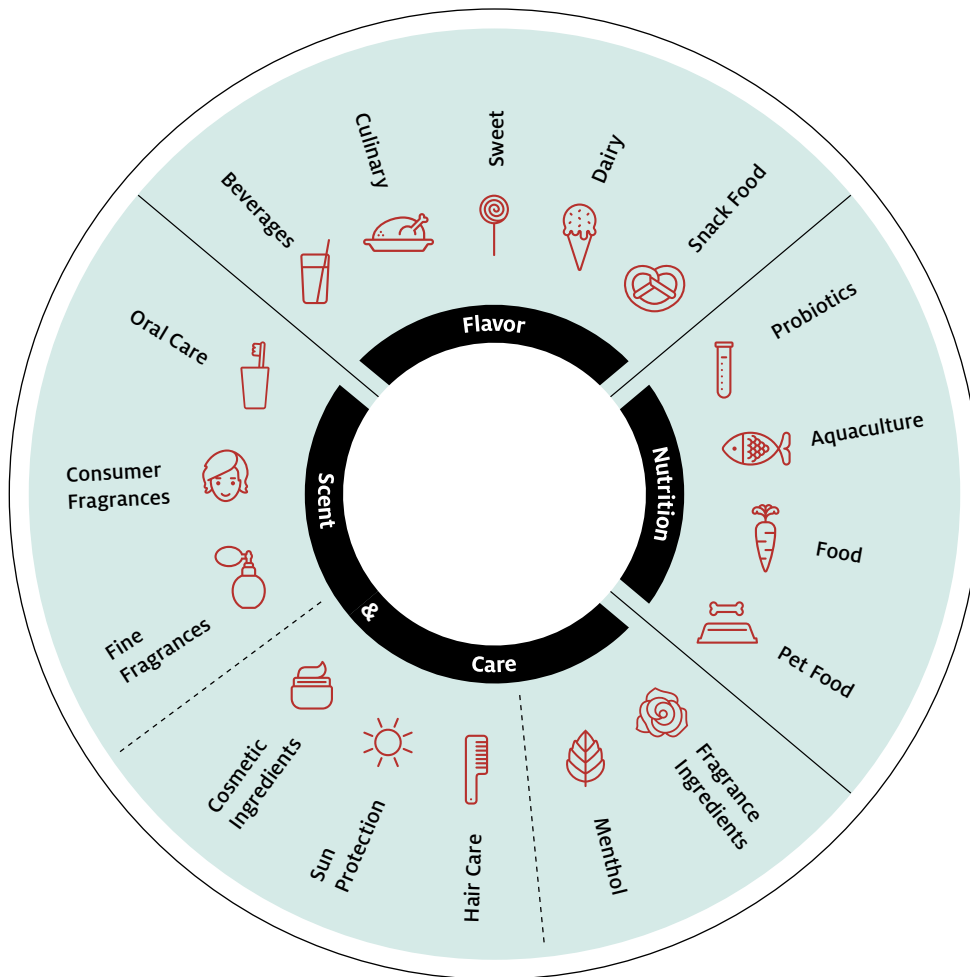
Beverages
Culinary
Sweet
Dairy
Snack Food

Flavor

Probiotics
Aquaculture
Food
Pet Food

Nutrition

Scent & Care

Oral Care
Consumer Fragrances
Fine Fragrances
Cosmetic Ingredients
Sun Protection
Hair Care
Menthol
Fragrance Ingredients